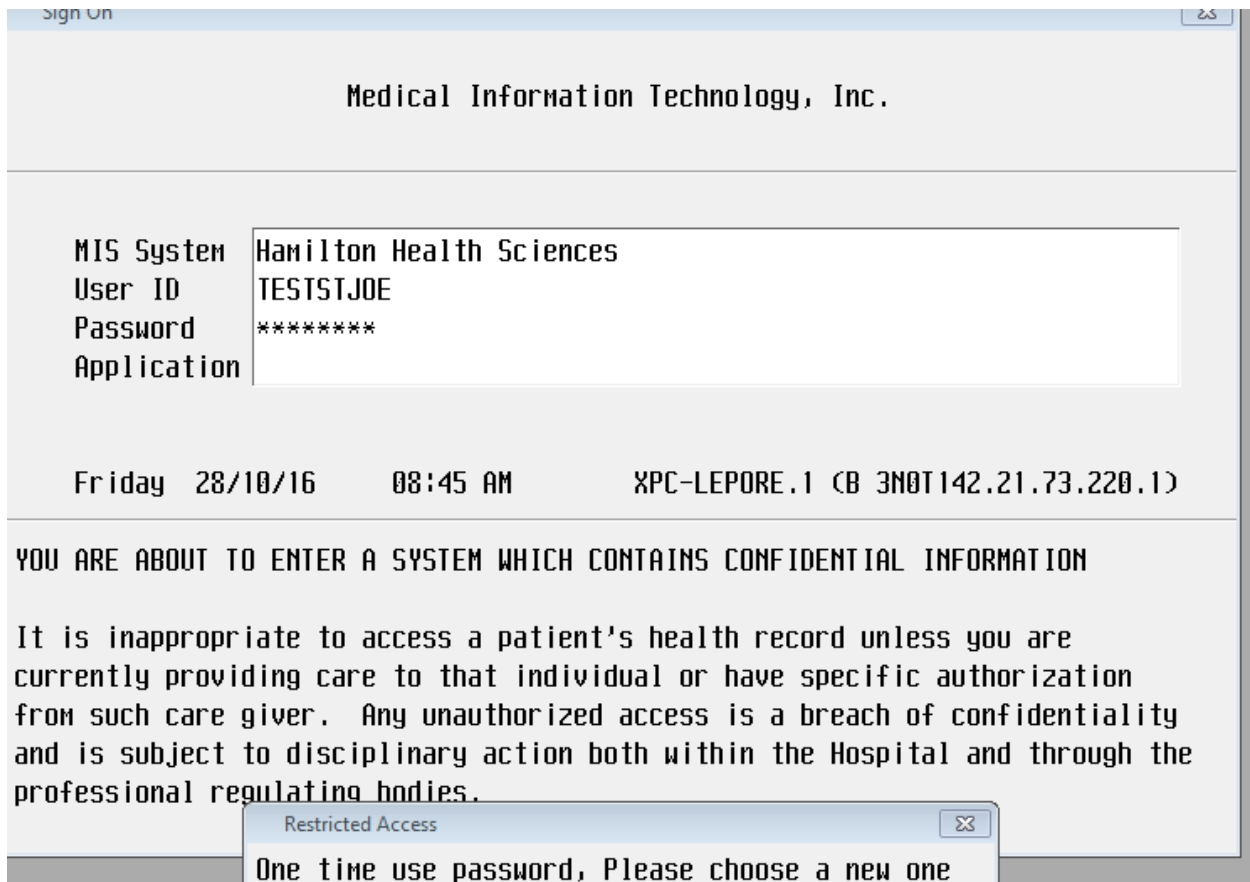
Sign On

Medical Information Technology, Inc.

MIS System Hamilton Health Sciences
User ID TESTSTJOE
Password ********
Application

Friday 28/10/16 08:45 AM XPC-LEPORE.1 (B 3N0T142.21.73.220.1)

YOU ARE ABOUT TO ENTER A SYSTEM WHICH CONTAINS CONFIDENTIAL INFORMATION

It is inappropriate to access a patient's health record unless you are currently providing care to that individual or have specific authorization from such care giver. Any unauthorized access is a breach of confidentiality and is subject to disciplinary action both within the Hospital and through the professional regulating bodies.

Restricted Access

One time use password, Please choose a new one